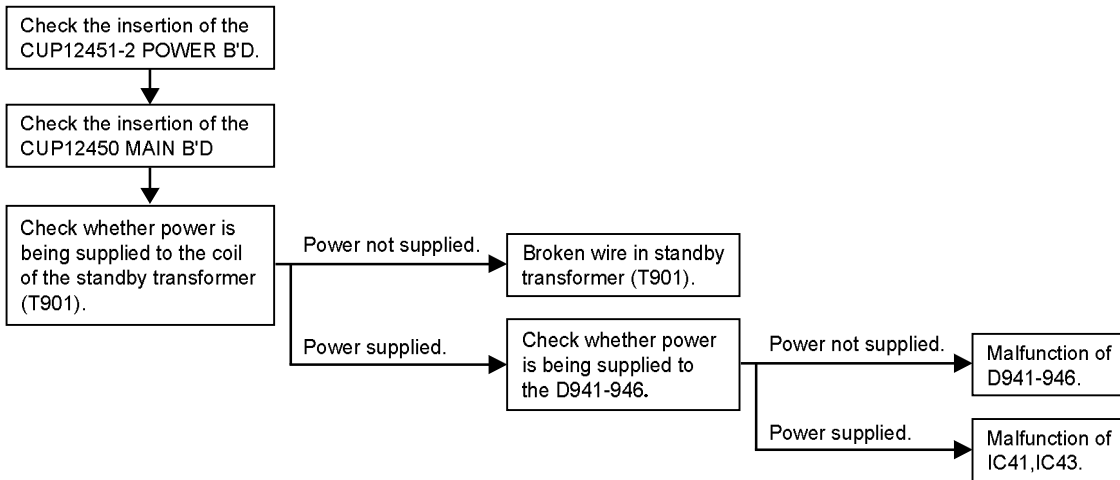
Check the insertion of the CUP12451-2 POWER B'D.

Check the insertion of the CUP12450 MAIN B'D

Check whether power is being supplied to the coil of the standby transformer (T901).

Power not supplied.

Broken wire in standby transformer (T901).

Power supplied.

Check whether power is being supplied to the D941-946.

Power not supplied.

Malfunction of D941-946.

Power supplied.

Malfunction of IC41,IC43.